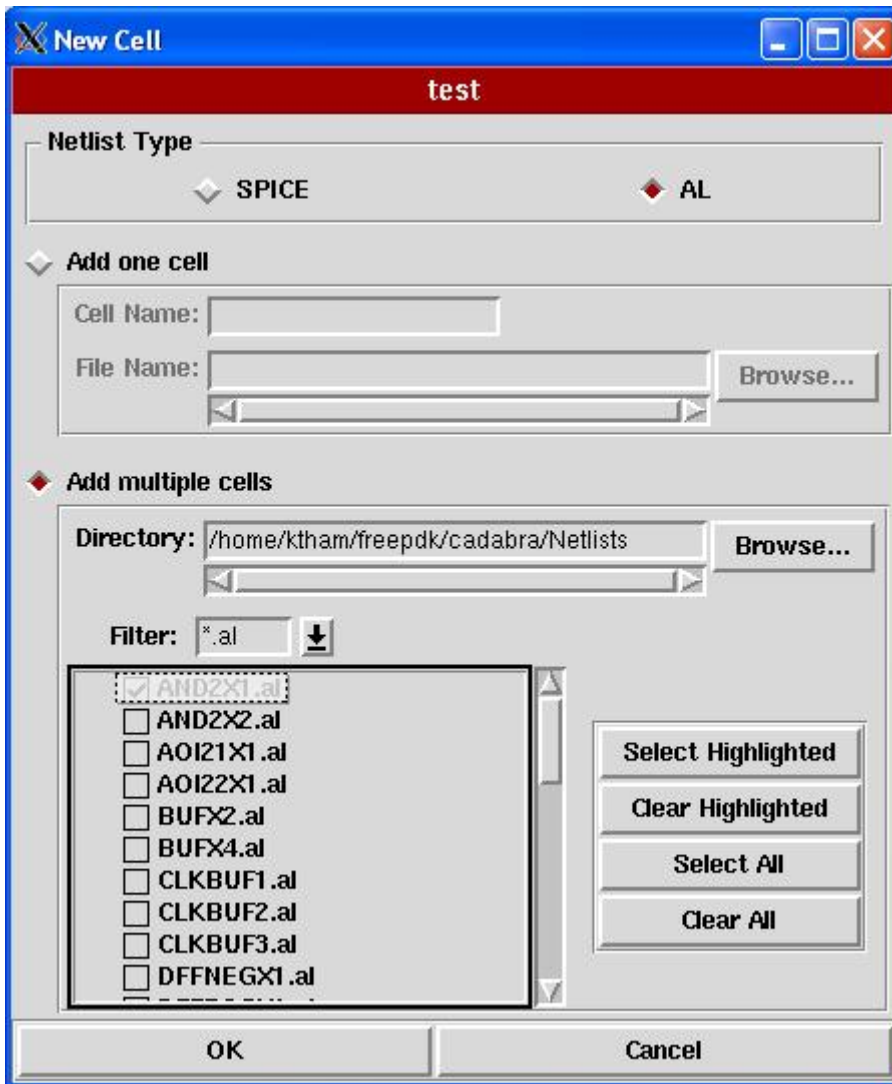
New Cell

test

Netlist Type

SPICE

AL

Add one cell

Cell Name:

File Name:

Browse...

Add multiple cells

Directory: /home/ktham/freepdk/cadabra/Netlists

Browse...

Filter: *.al

AND2X1.al
AND2X2.al
AOI21X1.al
AOI22X1.al
BUFX2.al
BUFX4.al
CLKBUF1.al
CLKBUF2.al
CLKBUF3.al
DFFNEGX1.al
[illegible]

Select Highlighted

Clear Highlighted

Select All

Clear All

OK

Cancel